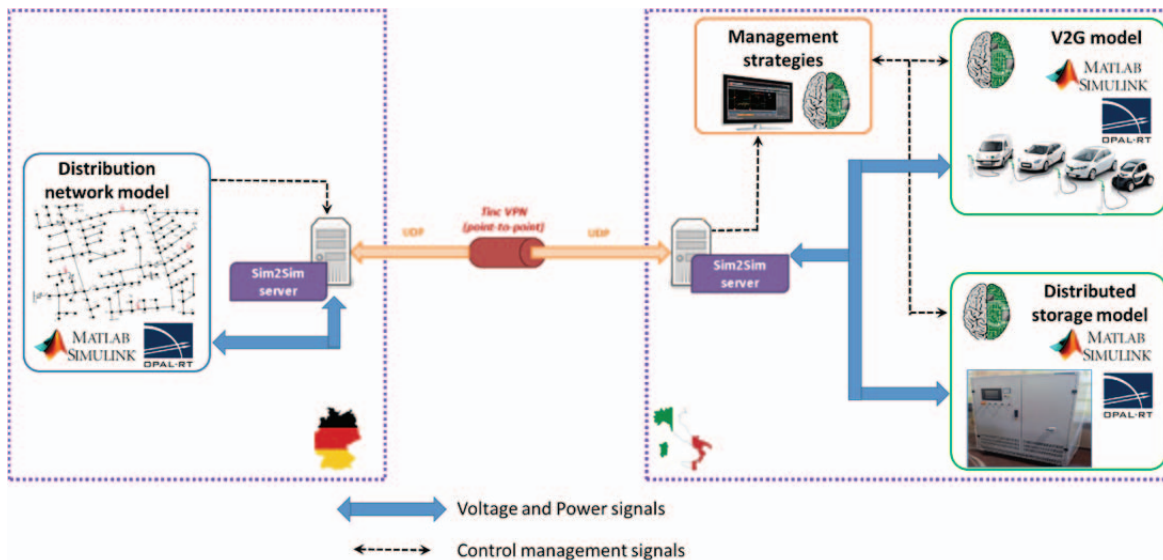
Distribution network model

MATLAB SIMULINK

OPAL-RT

Sim2Sim server

UDP

Tinc VPN (point-to-point)

UDP

Management strategies

Sim2Sim server

V2G model

MATLAB SIMULINK

OPAL-RT

Distributed storage model

MATLAB SIMULINK

OPAL-RT

Voltage and Power signals

Control management signals